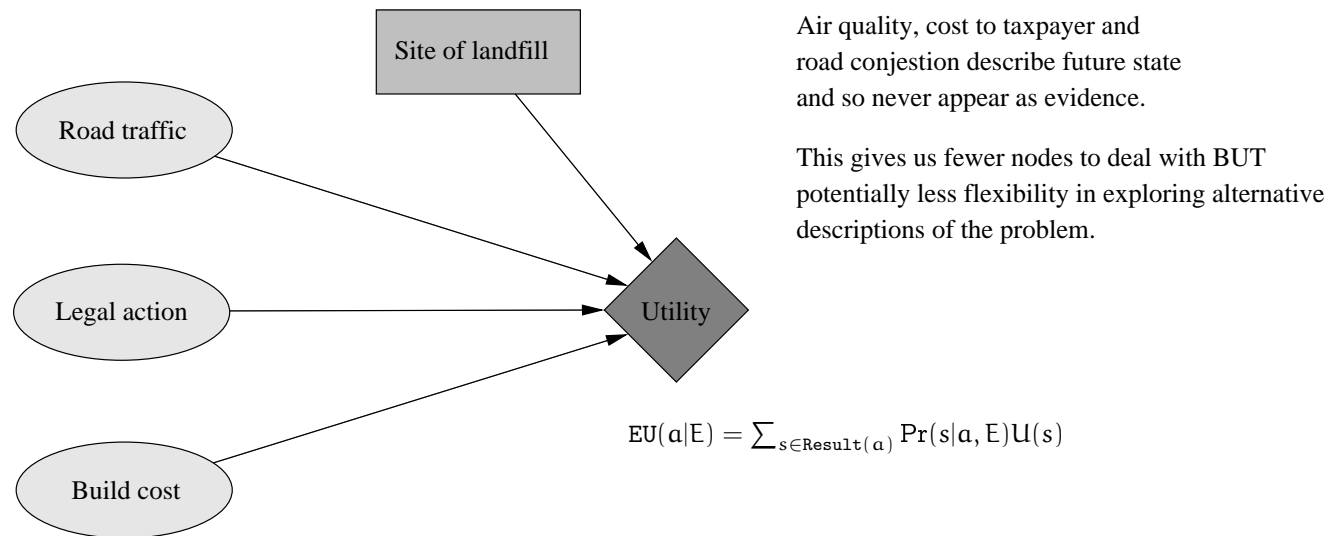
Site of landfill

Road traffic

Legal action

Utility

Build cost

Air quality, cost to taxpayer and road conjestion describe future state and so never appear as evidence.

This gives us fewer nodes to deal with BUT potentially less flexibility in exploring alternative descriptions of the problem.

$\texttt{EU}(a|E) = \sum_{s \in \texttt{Result}(a)} \texttt{Pr}(s|a, E)U(s)$